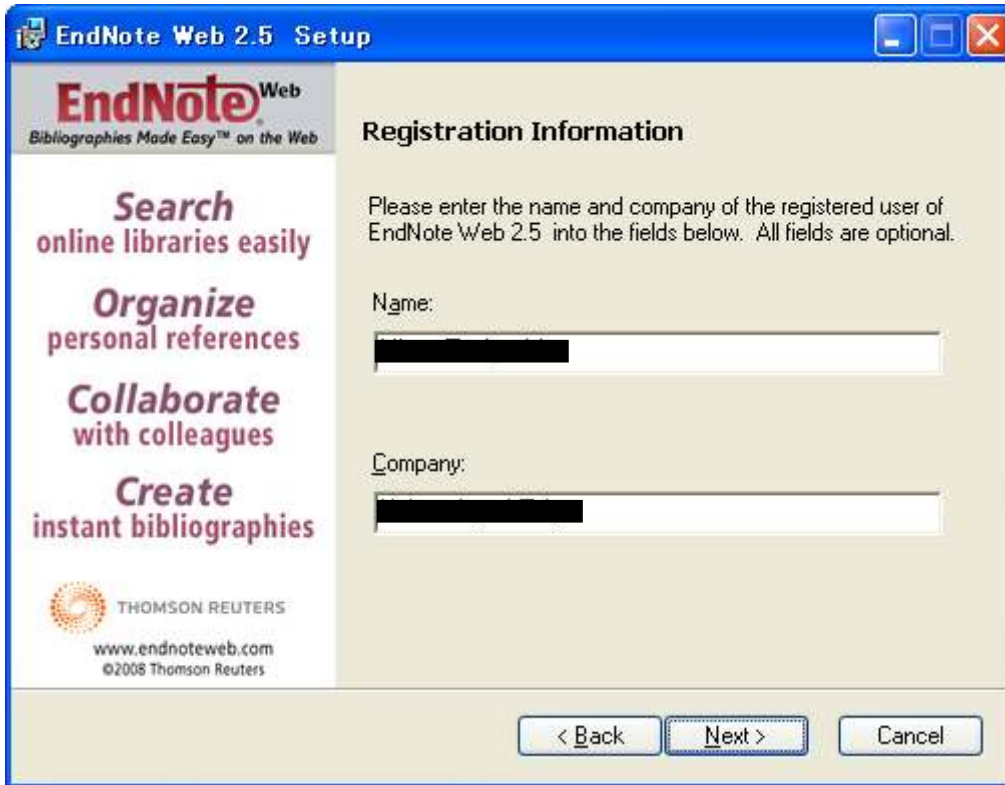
EndNote Web 2.5 Setup

EndNote Web
Bibliographies Made Easy™ on the Web

Search
online libraries easily

Organize
personal references

Collaborate
with colleagues

Create
instant bibliographies

THOMSON REUTERS
www.endnoteweb.com
©2008 Thomson Reuters

Registration Information

Please enter the name and company of the registered user of EndNote Web 2.5 into the fields below. All fields are optional.

Name:

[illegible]

Company:

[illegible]

< Back
Next >
Cancel